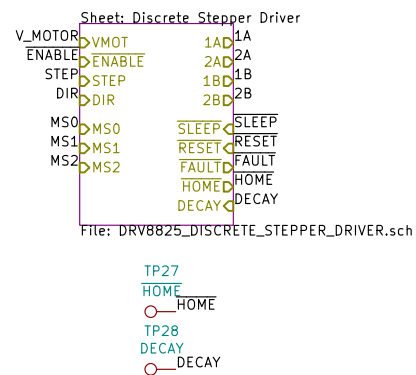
Sheet: Discrete Stepper Driver

V_MOTOR VMOT
$\overline{ENABLE}$ $\overline{ENABLE}$
STEP STEP
DIR DIR
MS0 MS0
MS1 MS1
MS2 MS2

1A 1A
2A 2A
1B 1B
2B 2B
$\overline{SLEEP}$ $\overline{SLEEP}$
$\overline{RESET}$ $\overline{RESET}$
$\overline{FAULT}$ $\overline{FAULT}$
$\overline{HOME}$ $\overline{HOME}$
DECAY DECAY

File: DRV8825_DISCRETE_STEPPER_DRIVER.sch

TP27
$\overline{HOME}$
$\overline{HOME}$

TP28
DECAY
DECAY